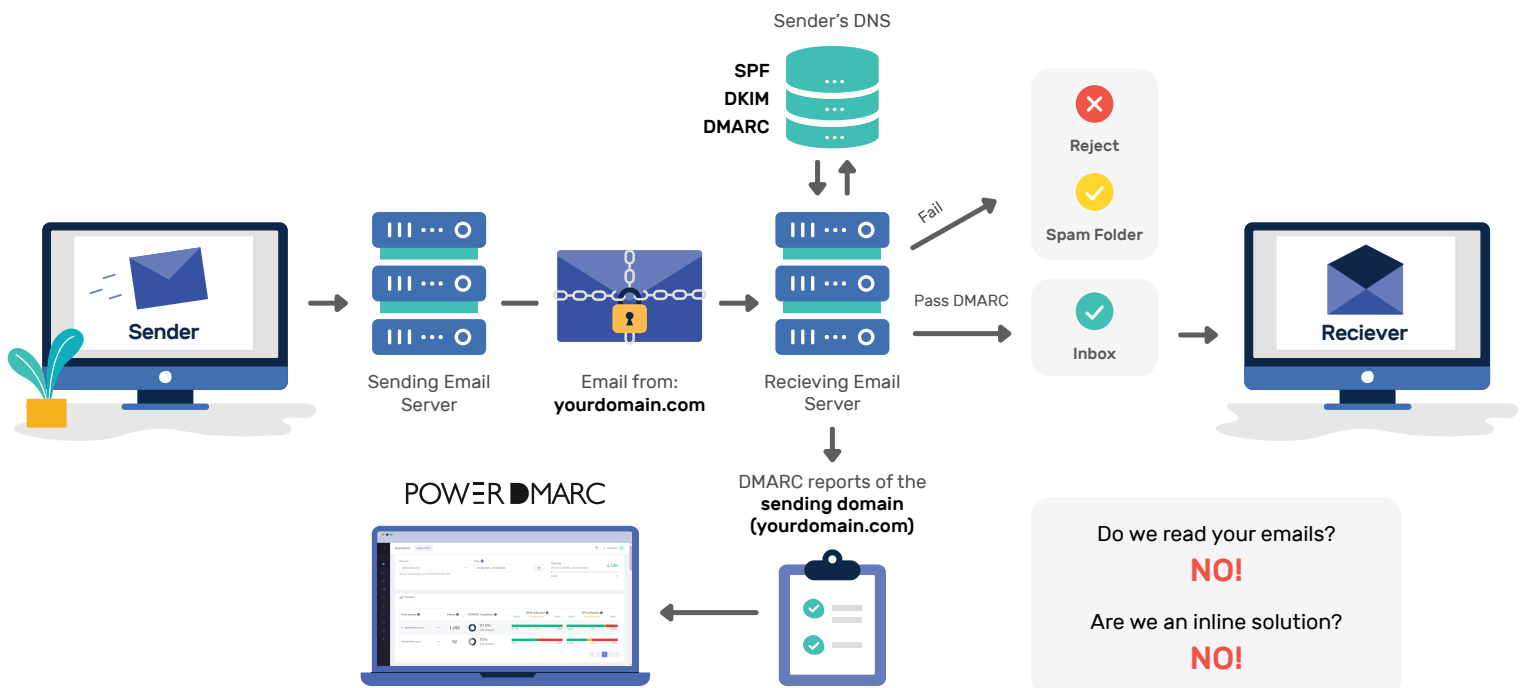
Sender's DNS

SPF
DKIM
DMARC

Reject

Spam Folder

Fail

Pass DMARC

Inbox

Sender

Sending Email Server

Email from:
yourdomain.com

Recieving Email Server

Reciever

DMARC reports of the sending domain (yourdomain.com)

POWER DMARC

Do we read your emails?
NO!

Are we an inline solution?
NO!